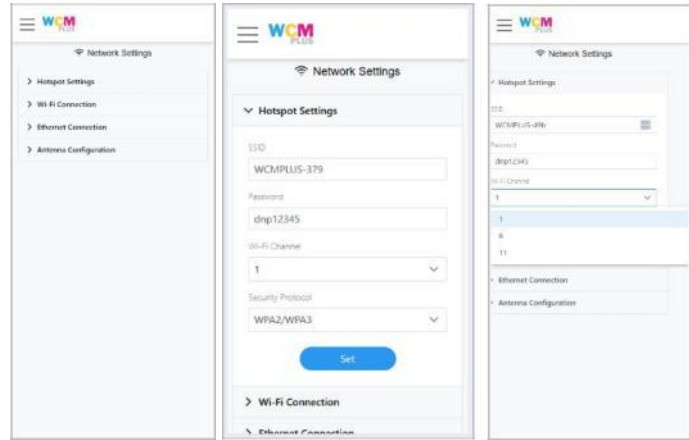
WCM PLUS

Network Settings

> Hotspot Settings

> Wi-Fi Connection

> Ethernet Connection

> Antenna Configuration

WCM PLUS

Network Settings

Hotspot Settings

SSID

WCMPLUS-379

Password

dnp12345

Wi-Fi Channel

1

Security Protocol

WPA2/WPA3

Set

> Wi-Fi Connection

> Ethernet Connection

WCM PLUS

Network Settings

Hotspot Settings

SSID

WCMPLUS-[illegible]

Password

dnp12345

Wi-Fi Channel

1

1

6

11

Ethernet Connection

Antenna Configuration